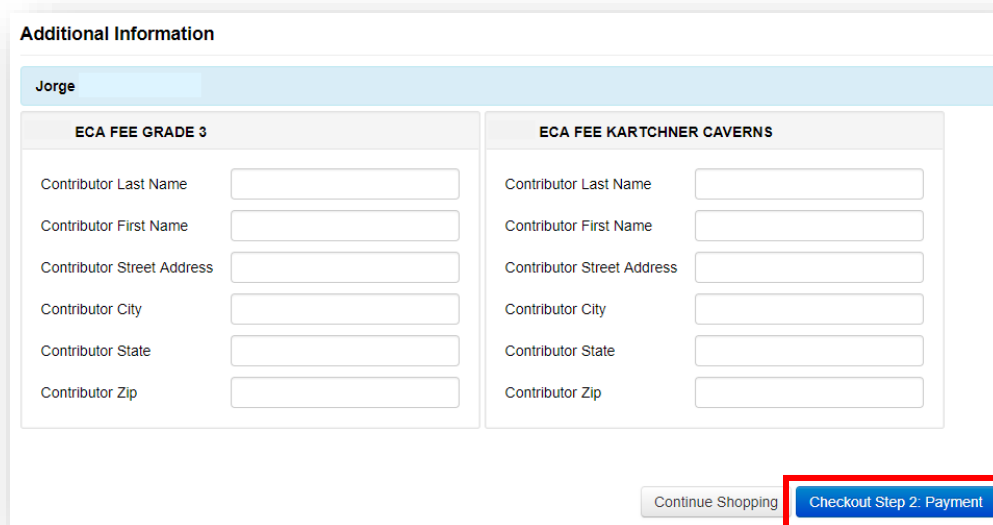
Additional Information

Jorge

ECA FEE GRADE 3

Contributor Last Name
Contributor First Name
Contributor Street Address
Contributor City
Contributor State
Contributor Zip

ECA FEE KARTCHNER CAVERNS

Contributor Last Name
Contributor First Name
Contributor Street Address
Contributor City
Contributor State
Contributor Zip

Continue Shopping
Checkout Step 2: Payment